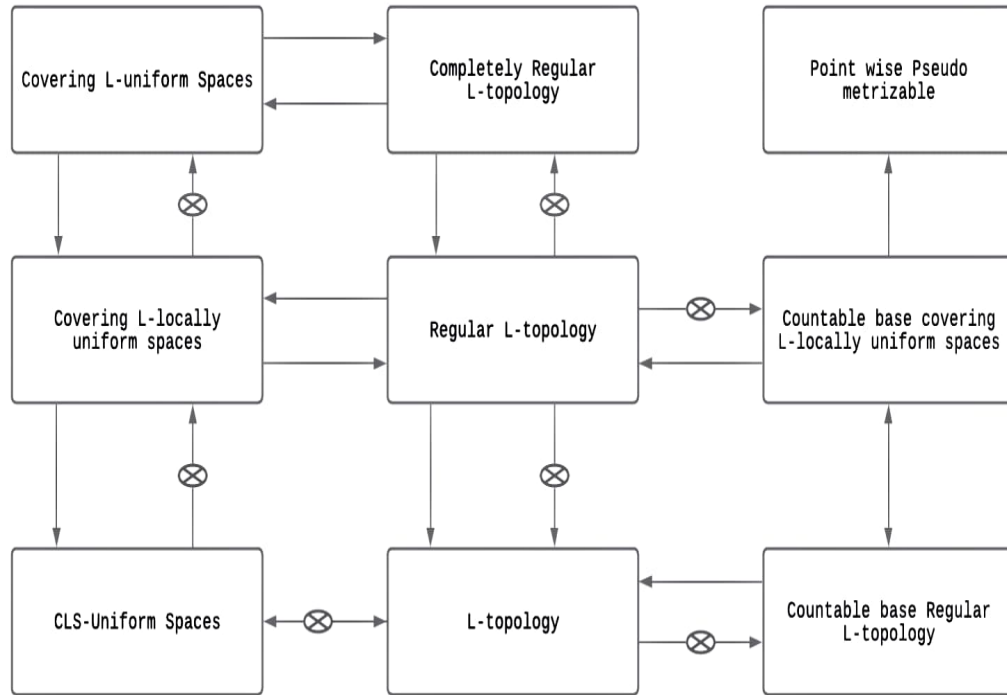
Covering L-uniform Spaces

Completely Regular L-topology

Point wise Pseudo metrizable

Covering L-locally uniform spaces

Regular L-topology

Countable base covering L-locally uniform spaces

CLS-Uniform Spaces

L-topology

Countable base Regular L-topology